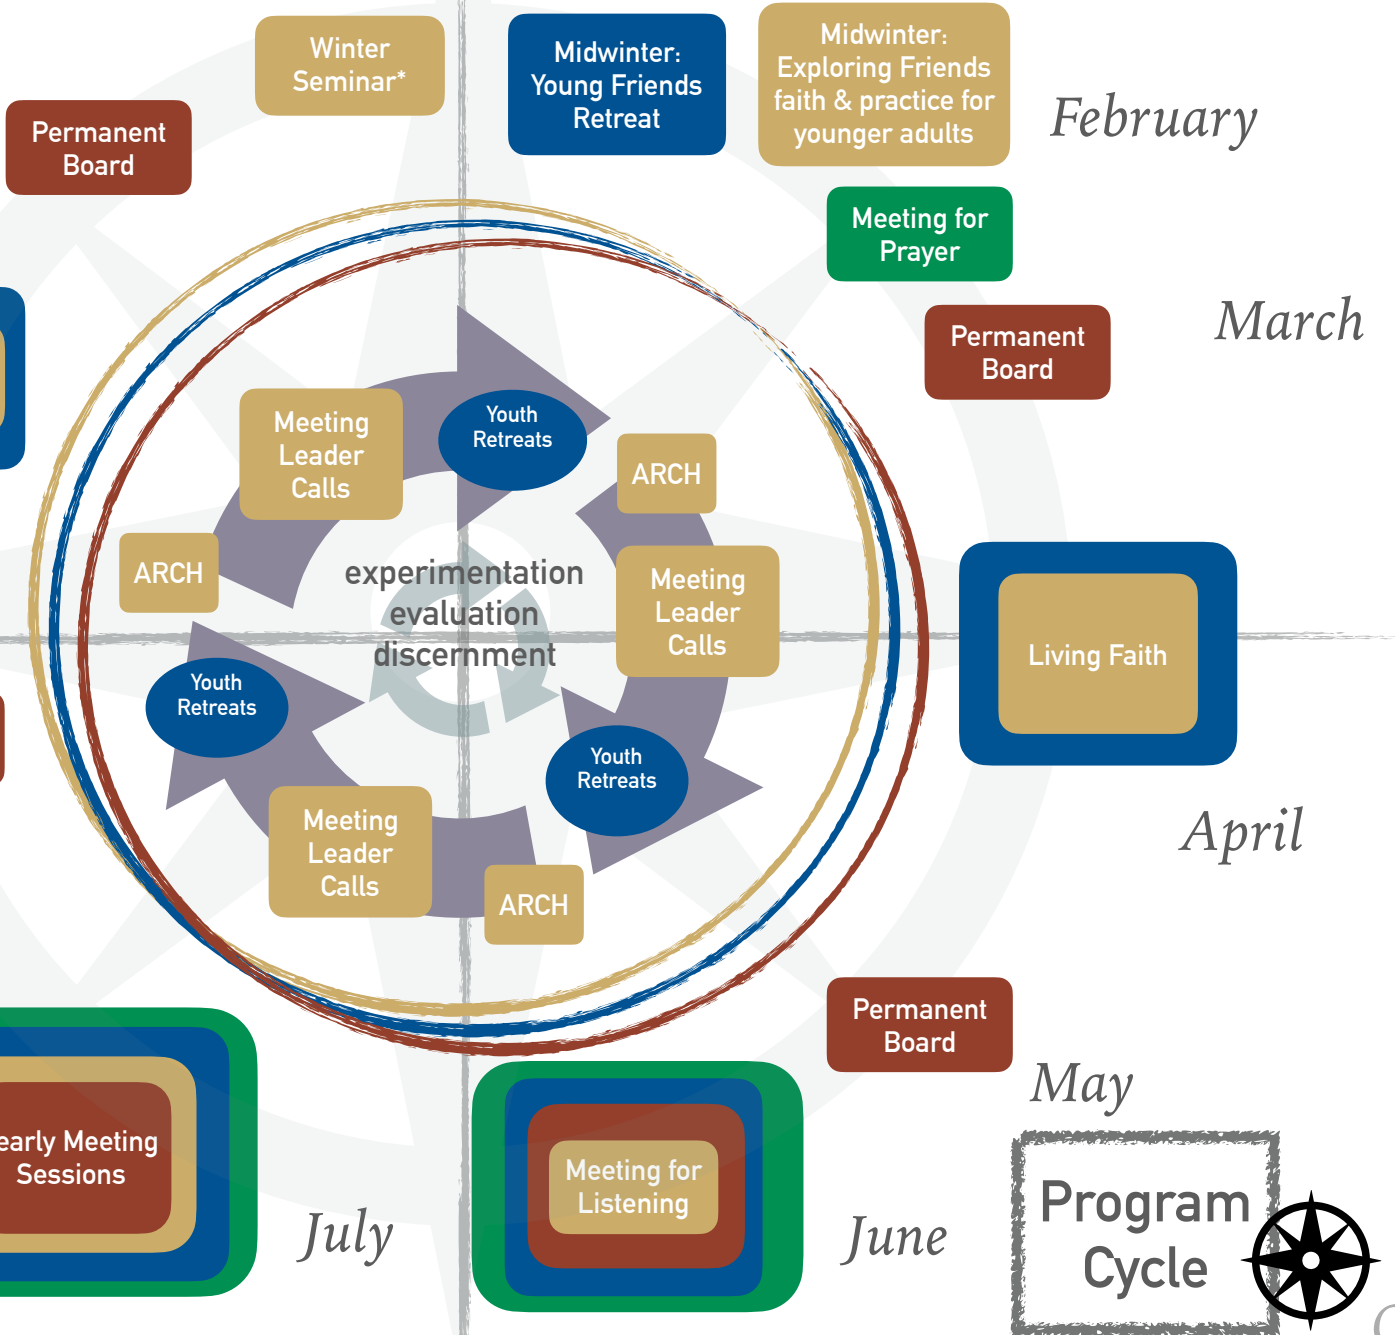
Winter Seminar*

Midwinter: Young Friends Retreat

Midwinter: Exploring Friends faith & practice for younger adults

February

Permanent Board

Meeting for Prayer

Permanent Board

March

Meeting Leader Calls

Youth Retreats

ARCH

ARCH

experimentation
evaluation
discernment

Meeting Leader Calls

Living Faith

Youth Retreats

Youth Retreats

April

Meeting Leader Calls

ARCH

Permanent Board

May

early Meeting Sessions

July

Meeting for Listening

June

Program Cycle